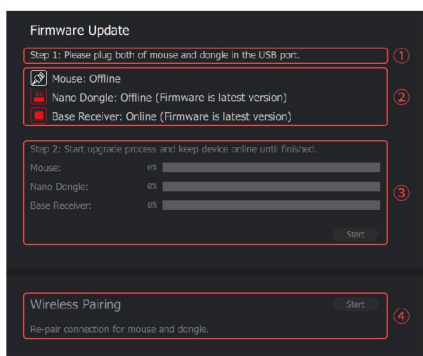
Firmware Update

Step 1: Please plug both of mouse and dongle in the USB port.

①

Mouse: Offline

Nano Dongle: Offline (Firmware is latest version)

Base Receiver: Online (Firmware is latest version)

②

Step 2: Start upgrade process and keep device online until finished.

Mouse: 0%

Nano Dongle: 0%

Base Receiver: 0%

Start

③

Wireless Pairing

Start

Re-pair connection for mouse and dongle.

④